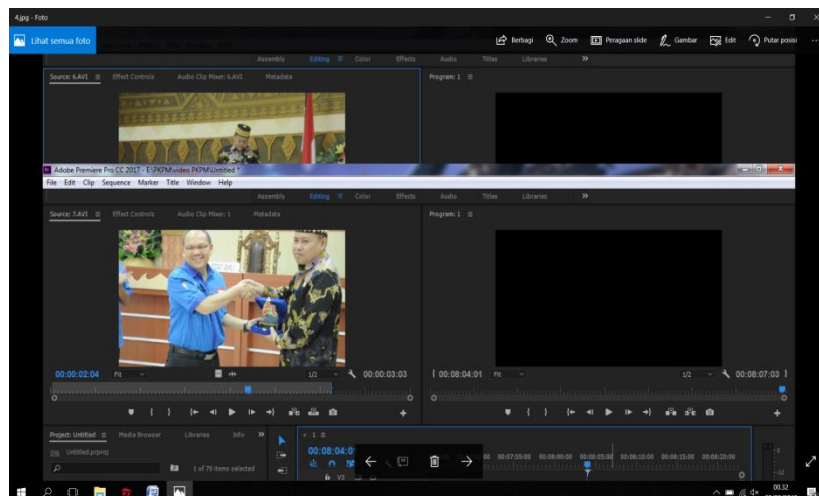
4.jpg - Foto

Lihat semua foto

Berbagi Zoom Peragaan slide Gambar Edit Putar posisi

Assembly Editing Color Effects Audio Titles Libraries »

Source: 6.AVI ≡ Effect Controls Audio Clip Mixer: 6.AVI Metadata

Program: 1 ≡

Adobe Premiere Pro CC 2017 - E:\PKPM\video PKPM\Untitled *

File Edit Clip Sequence Marker Title Window Help

Assembly Editing Color Effects Audio Titles Libraries »

Source: 7.AVI ≡ Effect Controls Audio Clip Mixer: 1 Metadata

Program: 1 ≡

00:00:02:04 Fit 1/2 00:00:03:03

00:08:04:01 Fit 1/2 00:08:07:03

Project: Untitled ≡ Media Browser Libraries Info »

Untitled.prproj

1 of 78 items selected

× 1 ≡

00:08:04:0

00:07:55:00 00:08:00:00 00:08:05:00 00:08:10:00 00:08:15:00 00:08:20:00

00.32